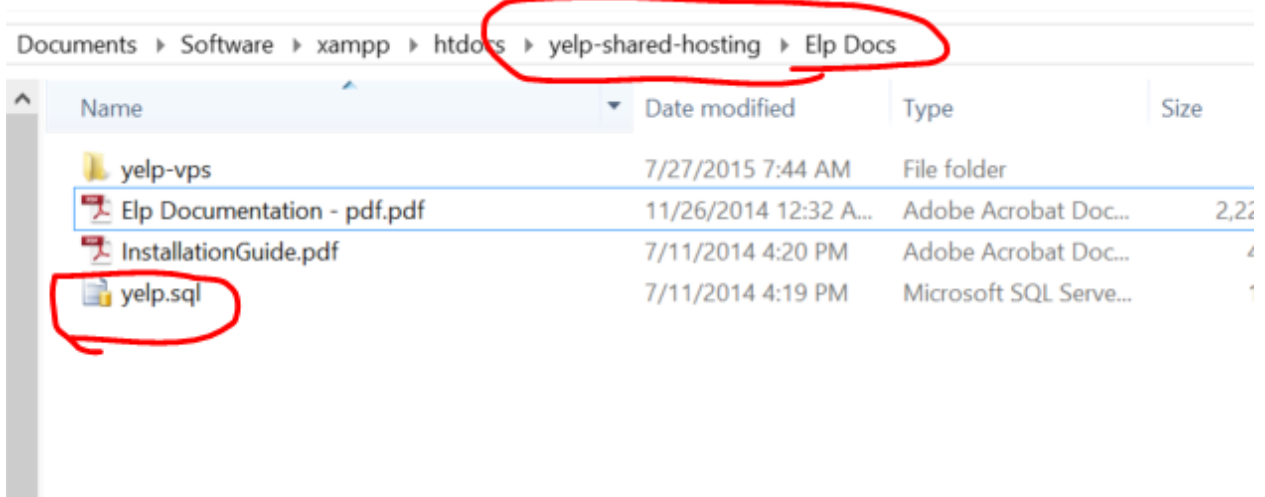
Documents ▸ Software ▸ xampp ▸ htdocs ▸ yelp-shared-hosting ▸ Elp Docs

| Name | Date modified | Type | Size |
|---|---|---|---|
| yelp-vps | 7/27/2015 7:44 AM | File folder | |
| Elp Documentation - pdf.pdf | 11/26/2014 12:32 A... | Adobe Acrobat Doc... | 2,22 |
| InstallationGuide.pdf | 7/11/2014 4:20 PM | Adobe Acrobat Doc... | 4 |
| yelp.sql | 7/11/2014 4:19 PM | Microsoft SQL Serve... | 1 |